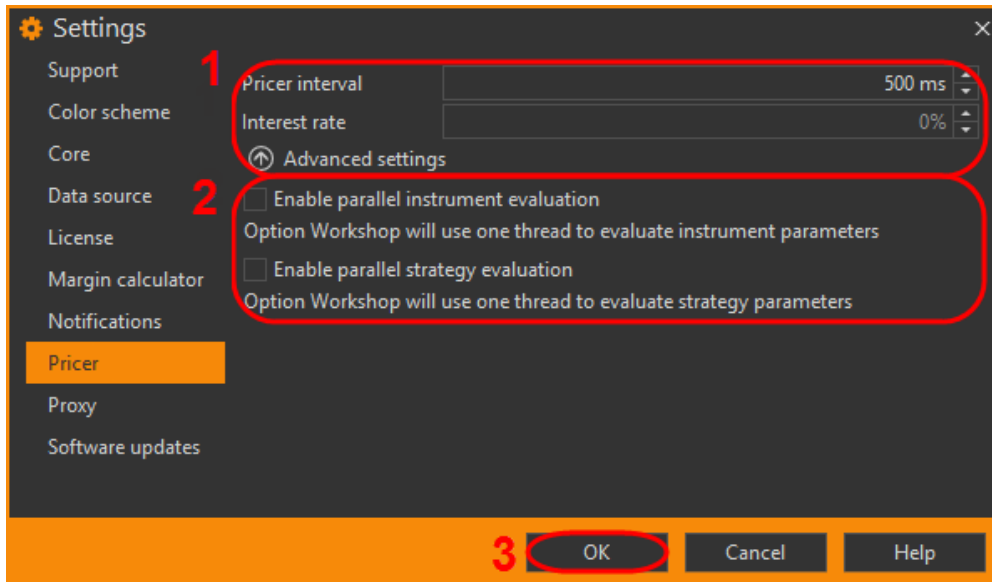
Settings

Support
Color scheme
Core
Data source
License
Margin calculator
Notifications
Pricer
Proxy
Software updates

1
Pricer interval 500 ms
Interest rate 0%
Advanced settings

2
Enable parallel instrument evaluation
Option Workshop will use one thread to evaluate instrument parameters
Enable parallel strategy evaluation
Option Workshop will use one thread to evaluate strategy parameters

3
OK
Cancel
Help